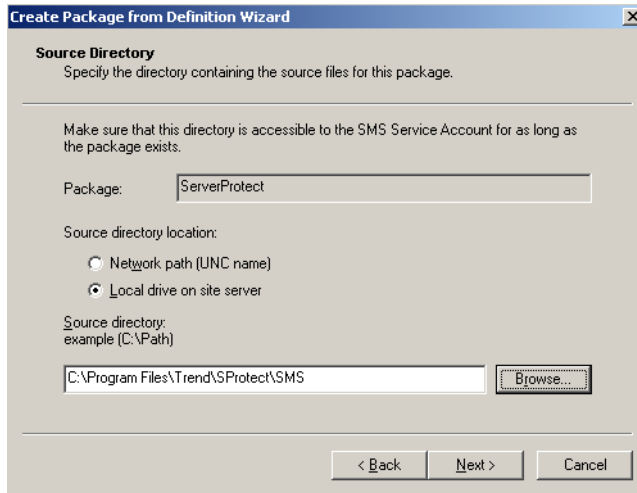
Create Package from Definition Wizard

Source Directory
Specify the directory containing the source files for this package.

Make sure that this directory is accessible to the SMS Service Account for as long as the package exists.

Package: ServerProtect

Source directory location:

Network path (UNC name)

Local drive on site server

Source directory:
example (C:\Path)

C:\Program Files\Trend\SProtect\SMS

Browse...

< Back

Next >

Cancel